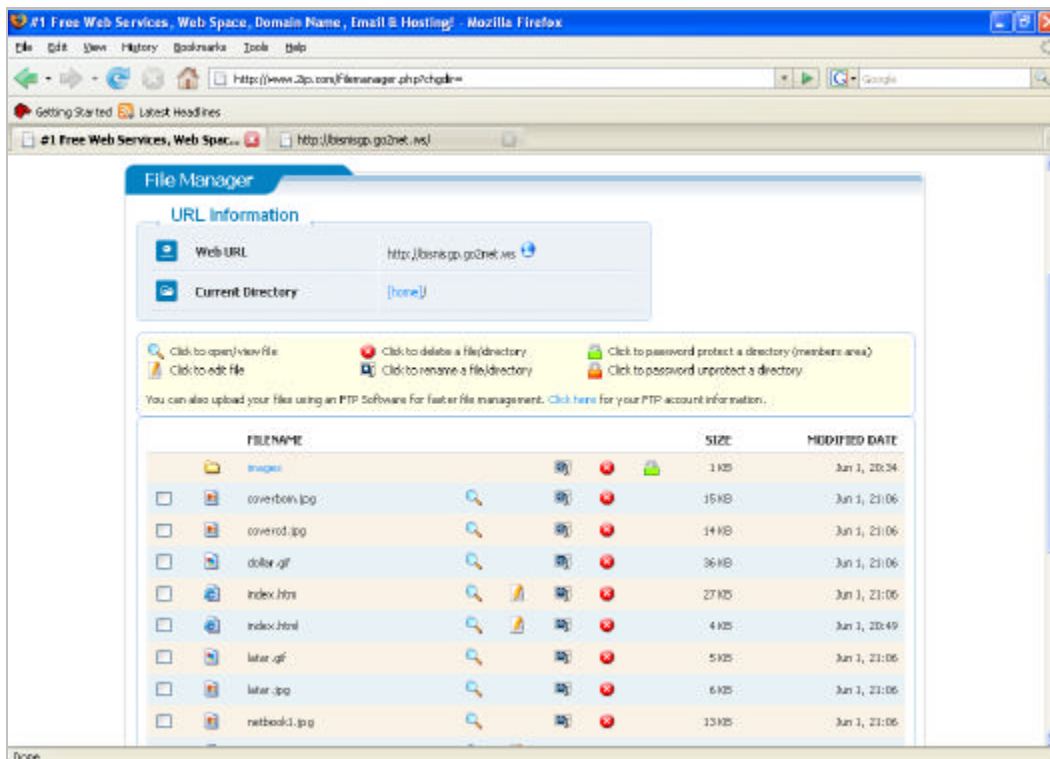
#1 Free Web Services, Web Space, Domain Name, Email & Hosting! - Mozilla Firefox

File Edit View History Bookmarks Tools Help

http://www.2ip.com/filemanager.php?chgdir=

Google

Getting Started Latest Headlines

#1 Free Web Services, Web Spac... http://bisnisgp.go2net.ws/

File Manager

URL Information

Web URL http://bisnisgp.go2net.ws

Current Directory [home]/

Click to open/view file
Click to edit file
Click to delete a file/directory
Click to rename a file/directory
Click to password protect a directory (members area)
Click to password unprotect a directory

You can also upload your files using an FTP Software for faster file management. Click here for your FTP account information.

| | | FILENAME | | | | | | SIZE | MODIFIED DATE |
|---|---|---|---|---|---|---|---|---|---|
| | | images | | | | | | 1 KB | Jun 1, 20:34 |
| | | coverbom.jpg | | | | | | 15 KB | Jun 1, 21:06 |
| | | covercd.jpg | | | | | | 14 KB | Jun 1, 21:06 |
| | | dollar.gif | | | | | | 36 KB | Jun 1, 21:06 |
| | | index.htm | | | | | | 27 KB | Jun 1, 21:06 |
| | | index.html | | | | | | 4 KB | Jun 1, 20:49 |
| | | later.gif | | | | | | 5 KB | Jun 1, 21:06 |
| | | later.jpg | | | | | | 6 KB | Jun 1, 21:06 |
| | | netbook1.jpg | | | | | | 13 KB | Jun 1, 21:06 |

Done